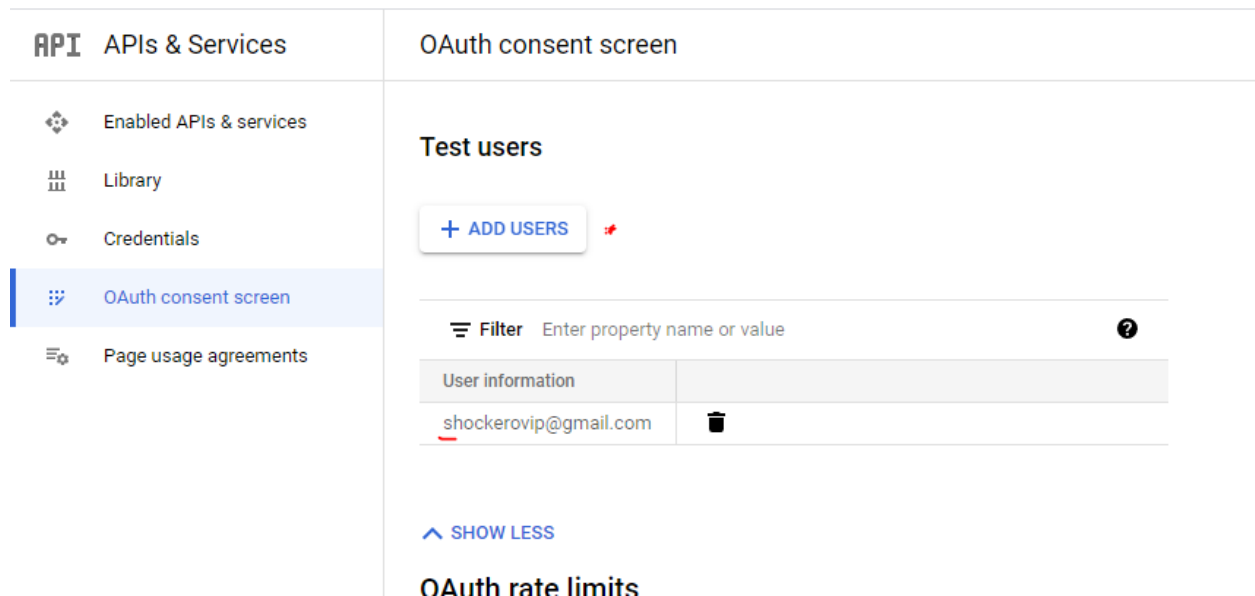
API APIs & Services

Enabled APIs & services

Library

Credentials

OAuth consent screen

Page usage agreements

OAuth consent screen

Test users

+ ADD USERS

Filter Enter property name or value

| User information | |
|---|---|
| shockerovip@gmail.com | |

SHOW LESS

OAuth rate limits